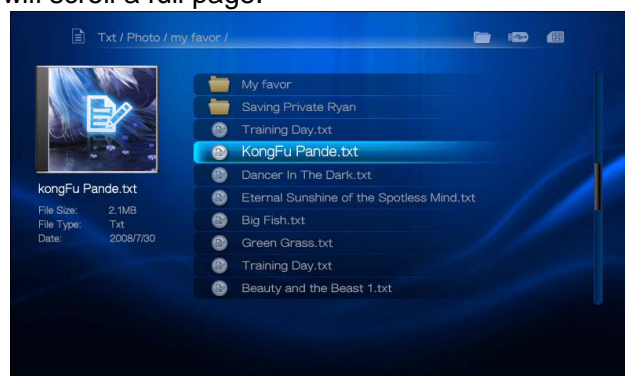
will scroll a full page.

Txt / Photo / my favor /

kongFu Pande.txt
File Size: 2.1MB
File Type: Txt
Date: 2008/7/30

My favor
Saving Private Ryan
Training Day.txt
KongFu Pande.txt
Dancer In The Dark.txt
Eternal Sunshine of the Spotless Mind.txt
Big Fish.txt
Green Grass.txt
Training Day.txt
Beauty and the Beast 1.txt